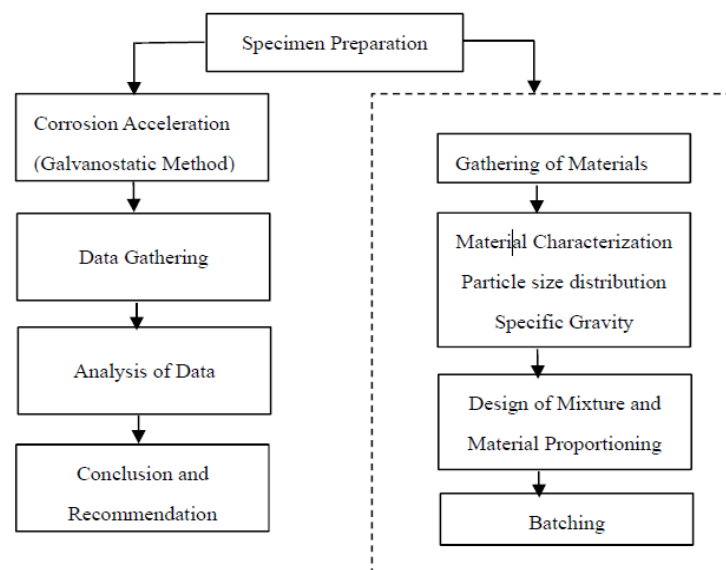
Specimen Preparation

Corrosion Acceleration (Galvanostatic Method)

Data Gathering

Analysis of Data

Conclusion and Recommendation

Gathering of Materials

Material Characterization
Particle size distribution
Specific Gravity

Design of Mixture and Material Proportioning

Batching